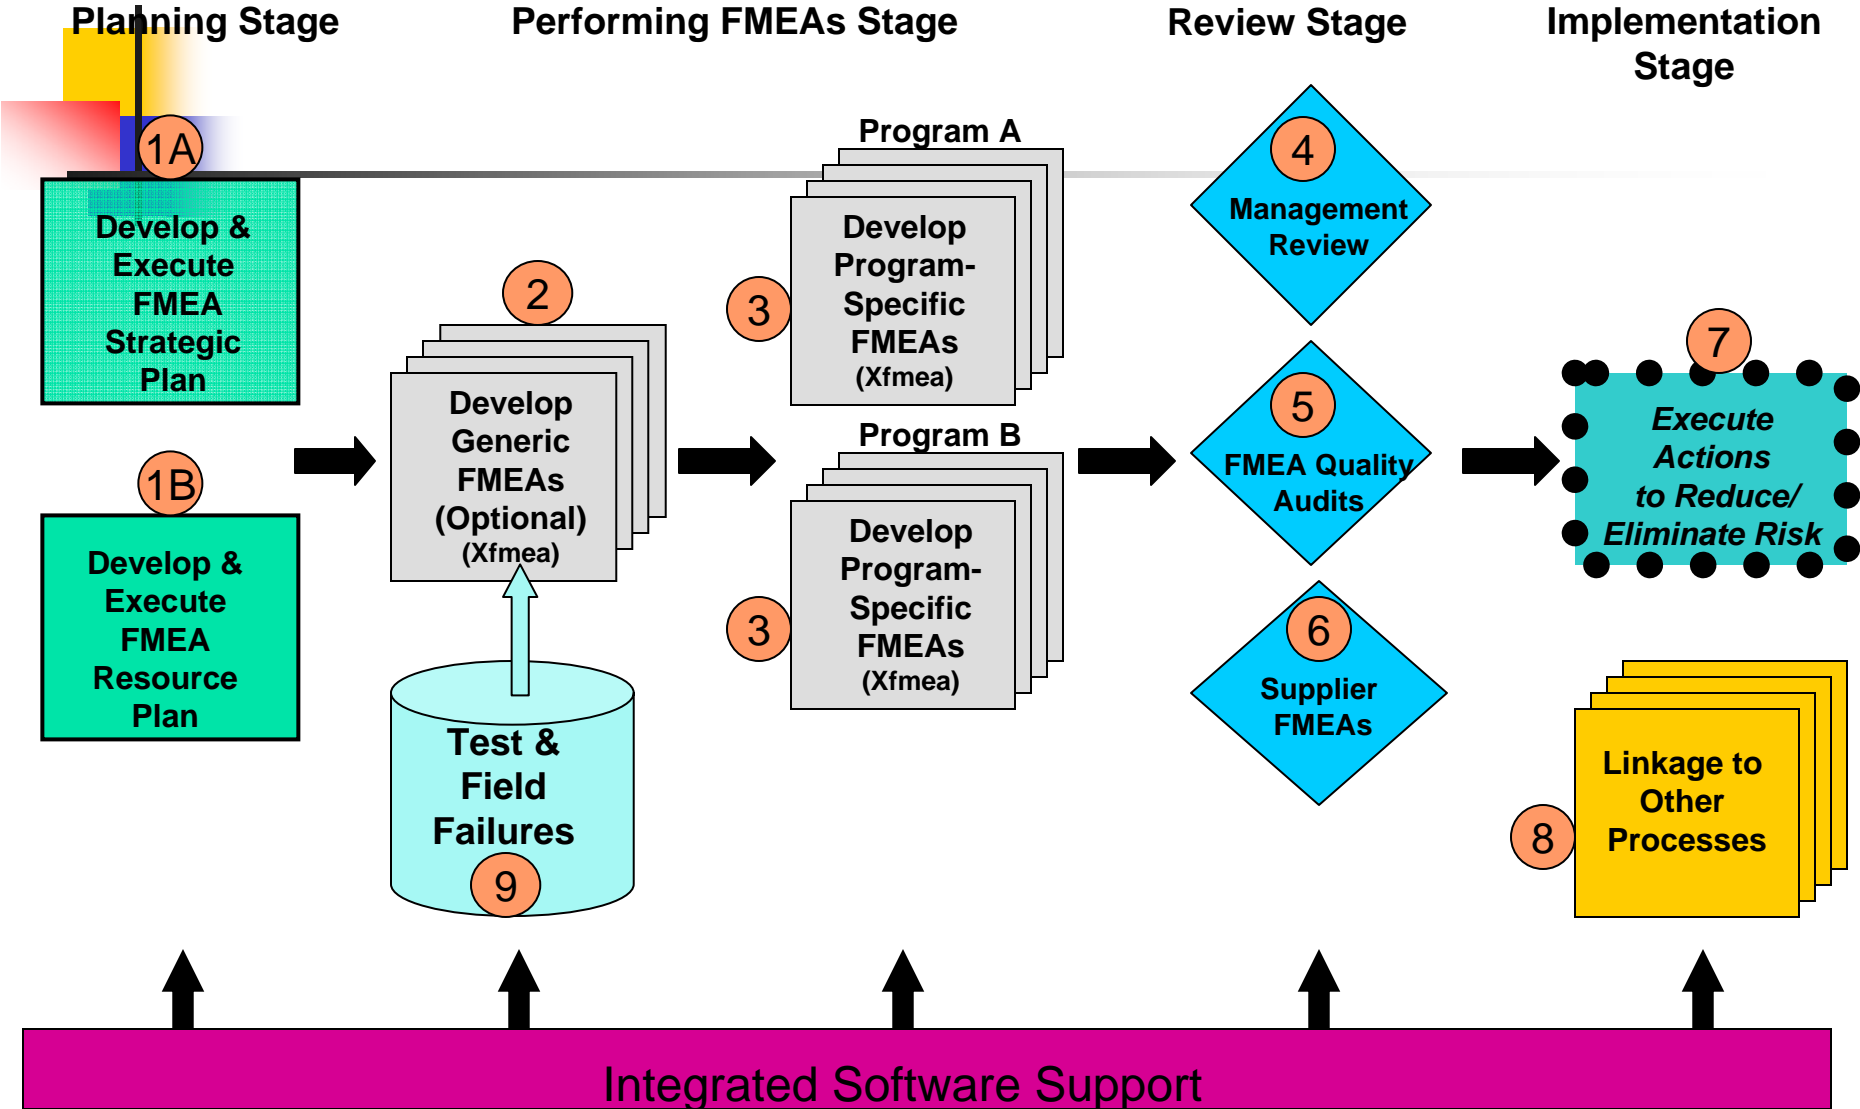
Planning Stage

Performing FMEAs Stage

Review Stage

Implementation Stage

1A

Develop & Execute FMEA Strategic Plan

1B

Develop & Execute FMEA Resource Plan

2

Develop Generic FMEAs (Optional) (Xfmea)

Test & Field Failures

9

Program A

3

Develop Program-Specific FMEAs (Xfmea)

Program B

3

Develop Program-Specific FMEAs (Xfmea)

4

Management Review

5

FMEA Quality Audits

6

Supplier FMEAs

7

Execute Actions to Reduce/ Eliminate Risk

8

Linkage to Other Processes

Integrated Software Support